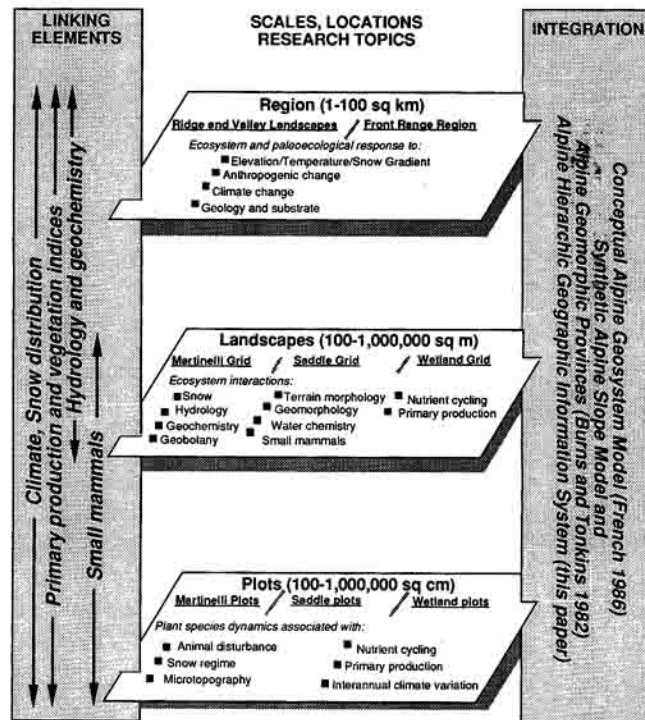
LINKING ELEMENTS

SCALES, LOCATIONS RESEARCH TOPICS

INTEGRATION

Climate, Snow distribution
Primary production and vegetation indices
Hydrology and geochemistry
Small mammals

Region (1-100 sq km)
Ridge and Valley Landscapes / Front Range Region
Ecosystem and paleoecological response to:
Elevation/Temperature/Snow Gradient
Anthropogenic change
Climate change
Geology and substrate

Landscapes (100-1,000,000 sq m)
Martinelli Grid / Saddle Grid / Wetland Grid
Ecosystem interactions:
Snow
Hydrology
Geochemistry
Geobotany
Terrain morphology
Geomorphology
Water chemistry
Small mammals
Nutrient cycling
Primary production

Plots (100-1,000,000 sq cm)
Martinelli Plots / Saddle plots / Wetland plots
Plant species dynamics associated with:
Animal disturbance
Snow regime
Microtopography
Nutrient cycling
Primary production
Interannual climate variation

Conceptual Alpine Geosystem Model (French 1986)
Synthetic Alpine Slope Model and
Alpine Geomorphic Provinces (Burns and Tonkins 1982)
Alpine Hierarchic Geographic Information System (this paper)